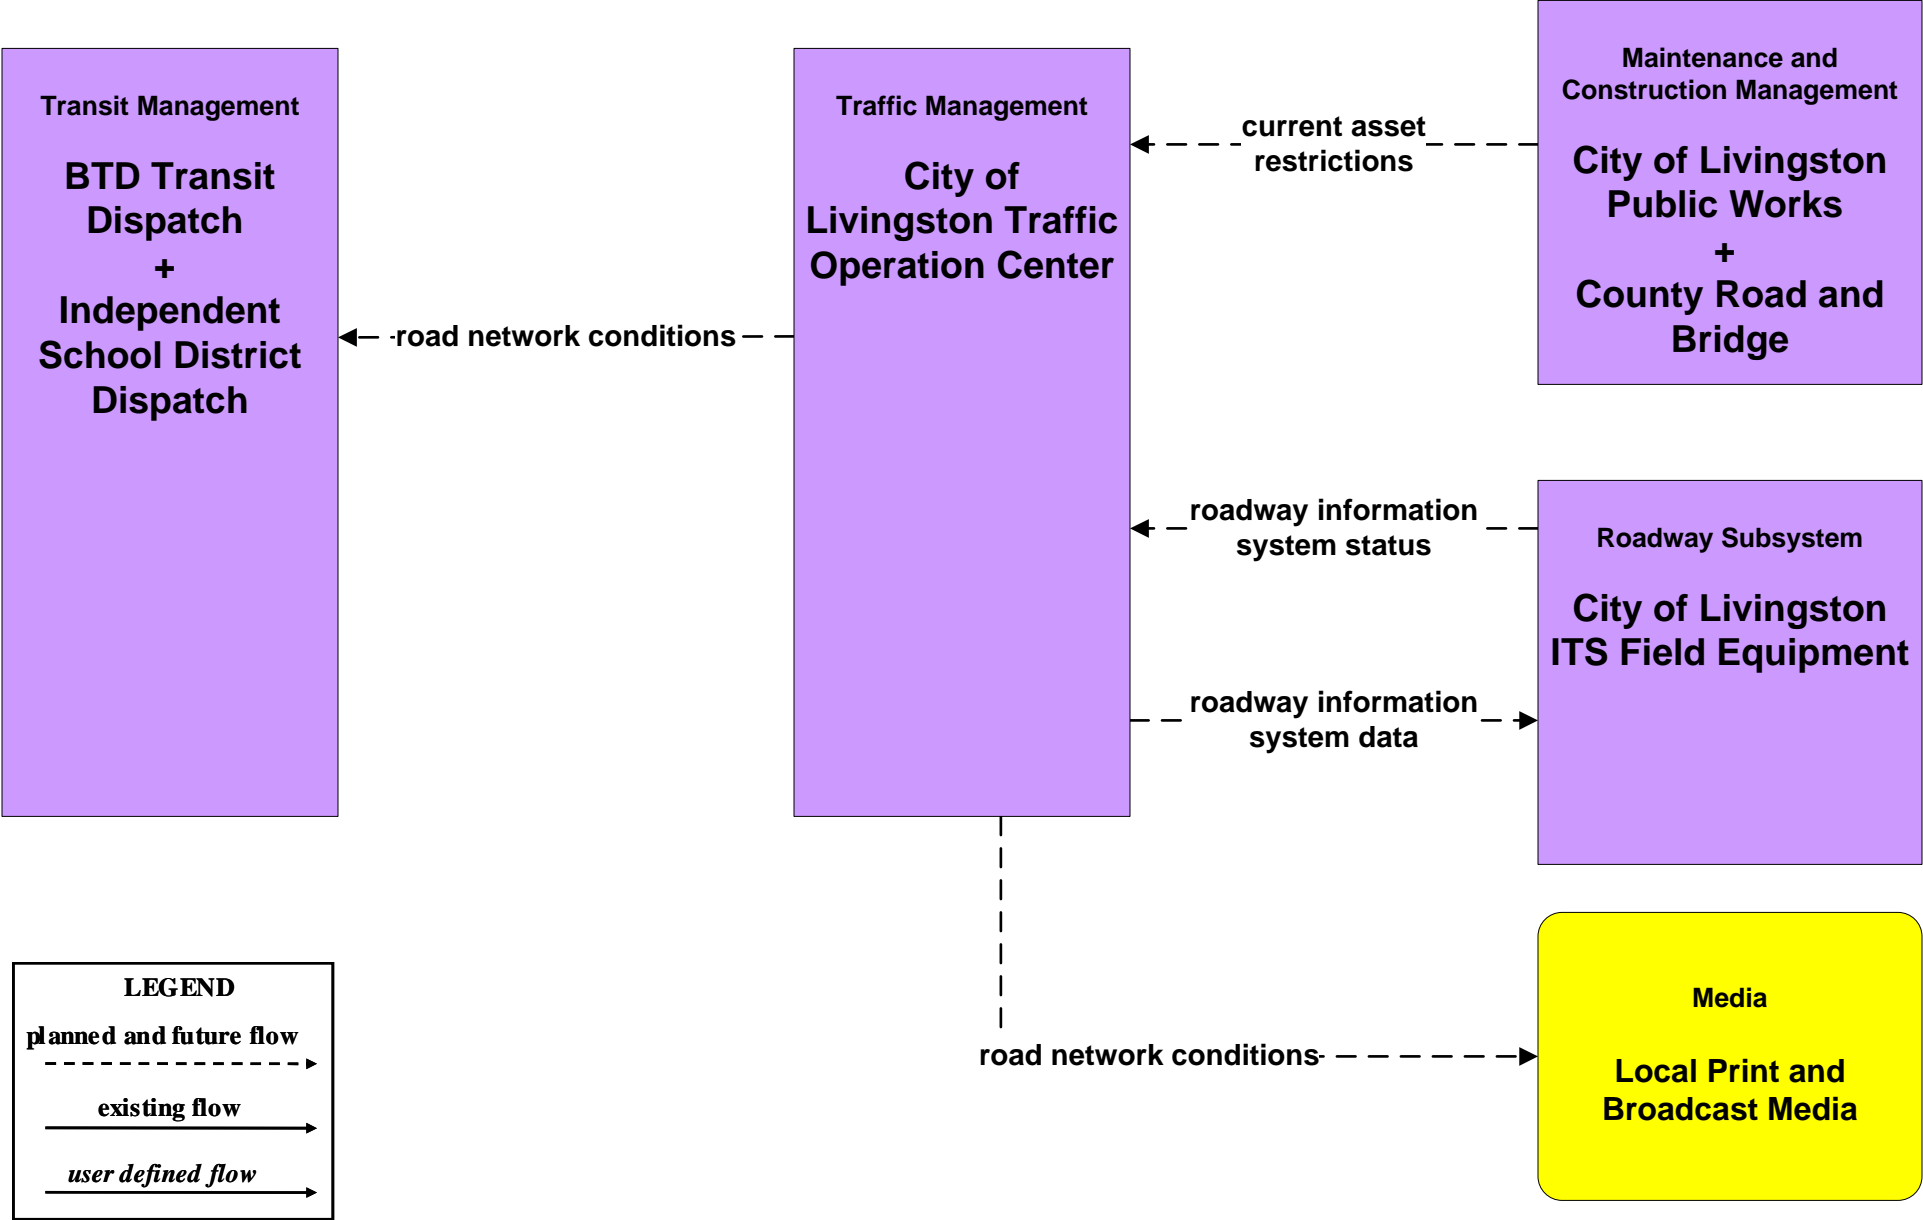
Transit Management

BTD Transit Dispatch
+
Independent School District Dispatch

road network conditions

Traffic Management

City of Livingston Traffic Operation Center

current asset restrictions

Maintenance and Construction Management

City of Livingston Public Works
+
County Road and Bridge

roadway information system status

Roadway Subsystem

City of Livingston ITS Field Equipment

roadway information system data

road network conditions

Media

Local Print and Broadcast Media

LEGEND
planned and future flow
existing flow
user defined flow